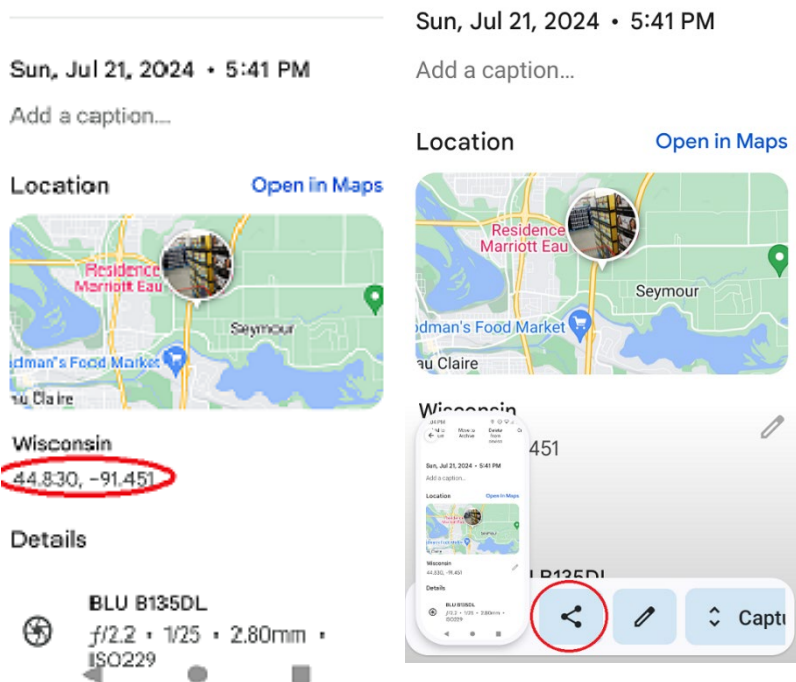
Sun, Jul 21, 2024 • 5:41 PM

Add a caption...

Location Open in Maps

Residence Marriott Eau

Seymour

dman's Food Market

u Claire

Wisconsin

44.830, -91.451

Details

BLU B135DL

f/2.2 • 1/25 • 2.80mm • ISO229

Sun, Jul 21, 2024 • 5:41 PM

Add a caption...

Location Open in Maps

Residence Marriott Eau

Seymour

dman's Food Market

u Claire

Wisconsin

451

B135DL

Captu